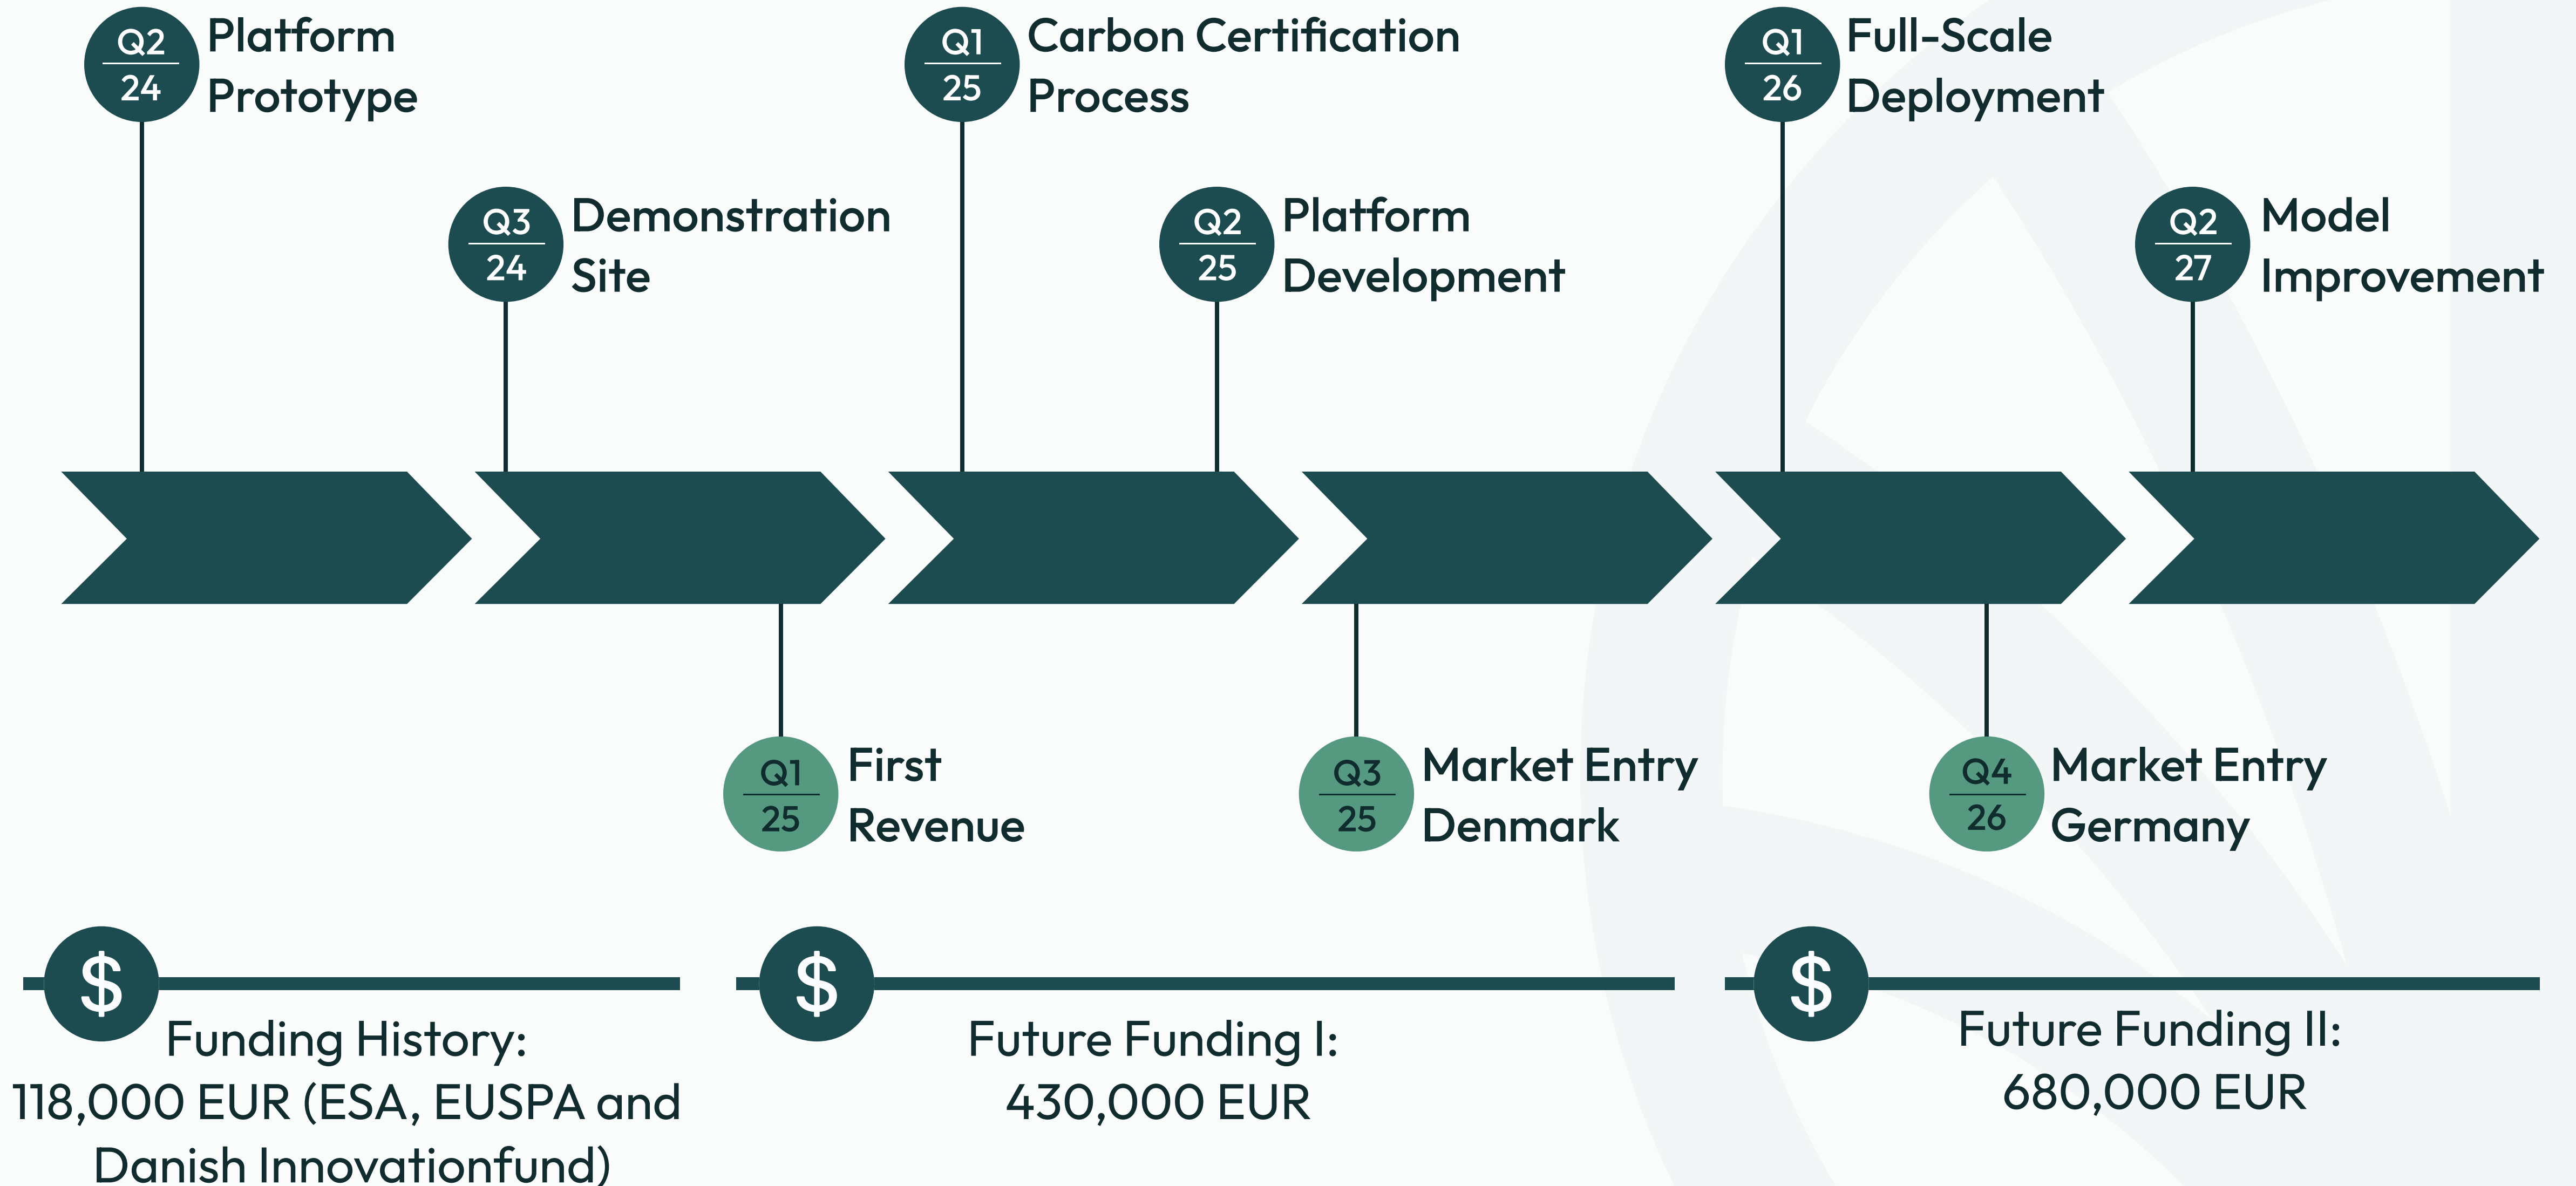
Q2
24
Platform Prototype

Q3
24
Demonstration Site

Q1
25
Carbon Certification Process

Q2
25
Platform Development

Q1
26
Full-Scale Deployment

Q2
27
Model Improvement

Q1
25
First Revenue

Q3
25
Market Entry Denmark

Q4
26
Market Entry Germany

$
Funding History:
118,000 EUR (ESA, EUSPA and Danish Innovationfund)

$
Future Funding I:
430,000 EUR

$
Future Funding II:
680,000 EUR